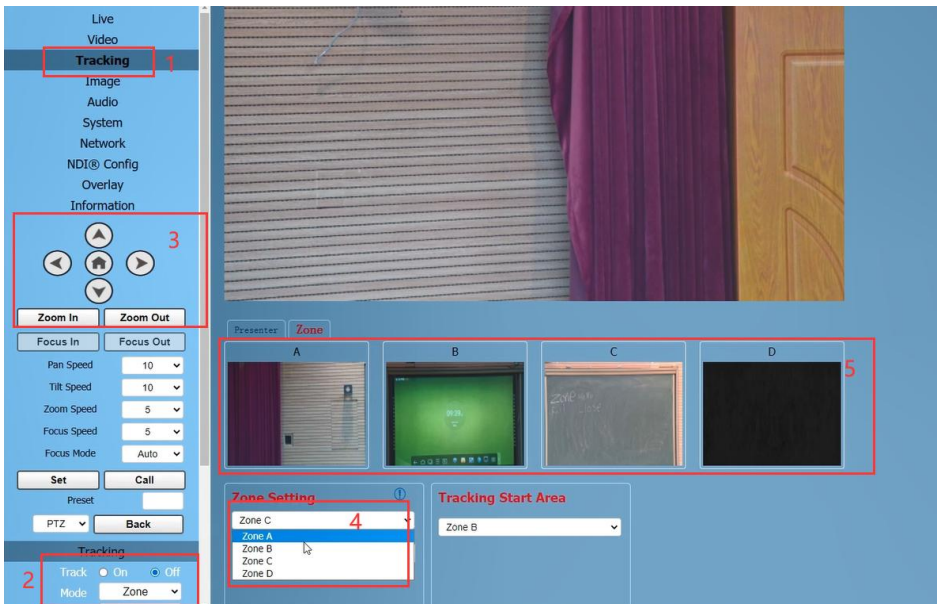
Live
Video
Tracking
1
Image
Audio
System
Network
NDI® Config
Overlay
Information
3
Zoom In
Zoom Out
Focus In
Focus Out
Pan Speed 10
Tilt Speed 10
Zoom Speed 5
Focus Speed 5
Focus Mode Auto
Set
Call
Preset
PTZ
Back
Tracking
2
Track On Off
Mode Zone

Presenter
Zone
A
B
C
D
5

Zone Setting
Zone C
4
Zone A
Zone B
Zone C
Zone D

Tracking Start Area
Zone B